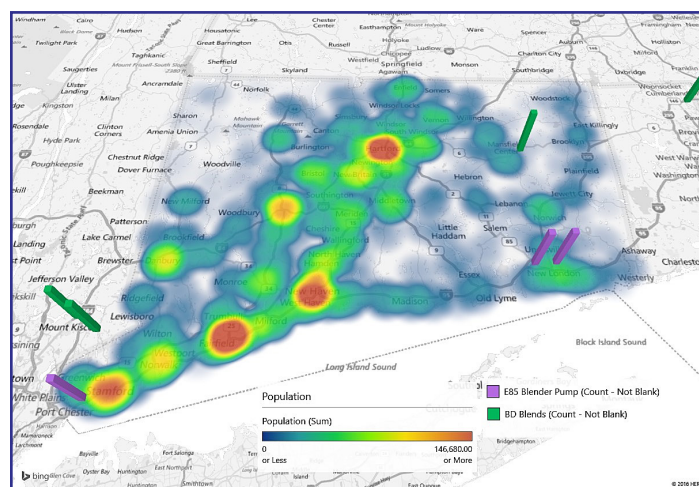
Windham
Hudson
Catskill
Saugerties
Kingston
Rhinecliff
Hyde Park
Poughkeepsie
Beacon
Landing
Jefferson Valley
Mount Kisco
White Plains
Port Chester
Great Barrington
Otis
Sheffield
Canaan
Sharon
Amenia Union
Millerton
Chester Center
Chestnut Ridge
Dover Furnace
Woodville
Beekman
Patterson
Lake Carmel
Brewster
Lewisboro
Skyland
Westfield
Springfield
Agawam
Easthampton
Ludlow
Somers
Windsor Locks
Hartford
Willington
Woodstock
Mansfield
East Killingly
Brooklyn
Plainfield
Hebron
Jewett City
Burlington
Canton
Southington
New Milford
Woodbury
Brookfield
Danbury
Ridgefield
Monroe
Wilton
Norwalk
Westport
Stamford
Trumbull
Milford
Fairfield
New Haven
Wallingford
Middletown
Little Haddam
Salem
Essex
Madison
Old Lyme
New London
Ashaway
Westerly
Charlestown
Block Island Sound
Long Island Sound
Population
Population (Sum)
0 or Less
146,680.00 or More
E85 Blender Pump (Count - Not Blank)
BD Blends (Count - Not Blank)
bing
© 2016 HERE